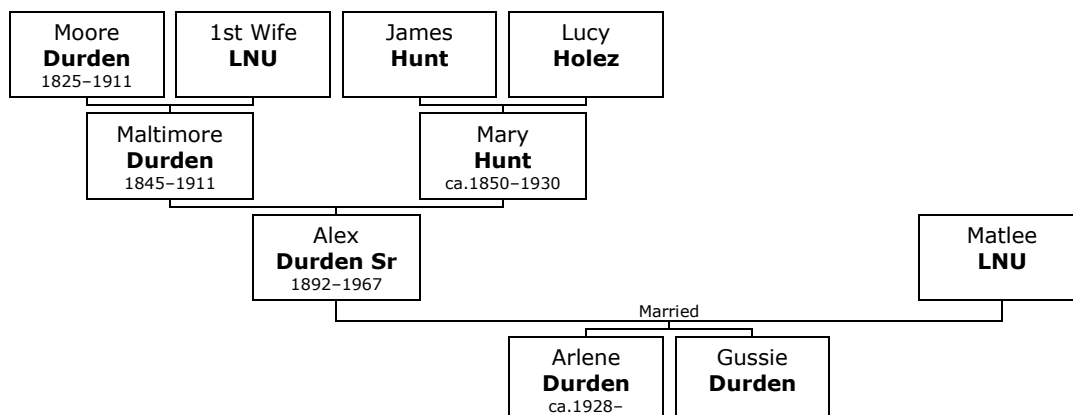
Moore
**Durden**
1825–1911

1st Wife
**LNU**

James
**Hunt**

Lucy
**Holez**

Maltimore
**Durden**
1845–1911

Mary
**Hunt**
ca.1850–1930

Alex
**Durden Sr**
1892–1967

Matlee
**LNU**

Married

Arlene
**Durden**
ca.1928–

Gussie
**Durden**